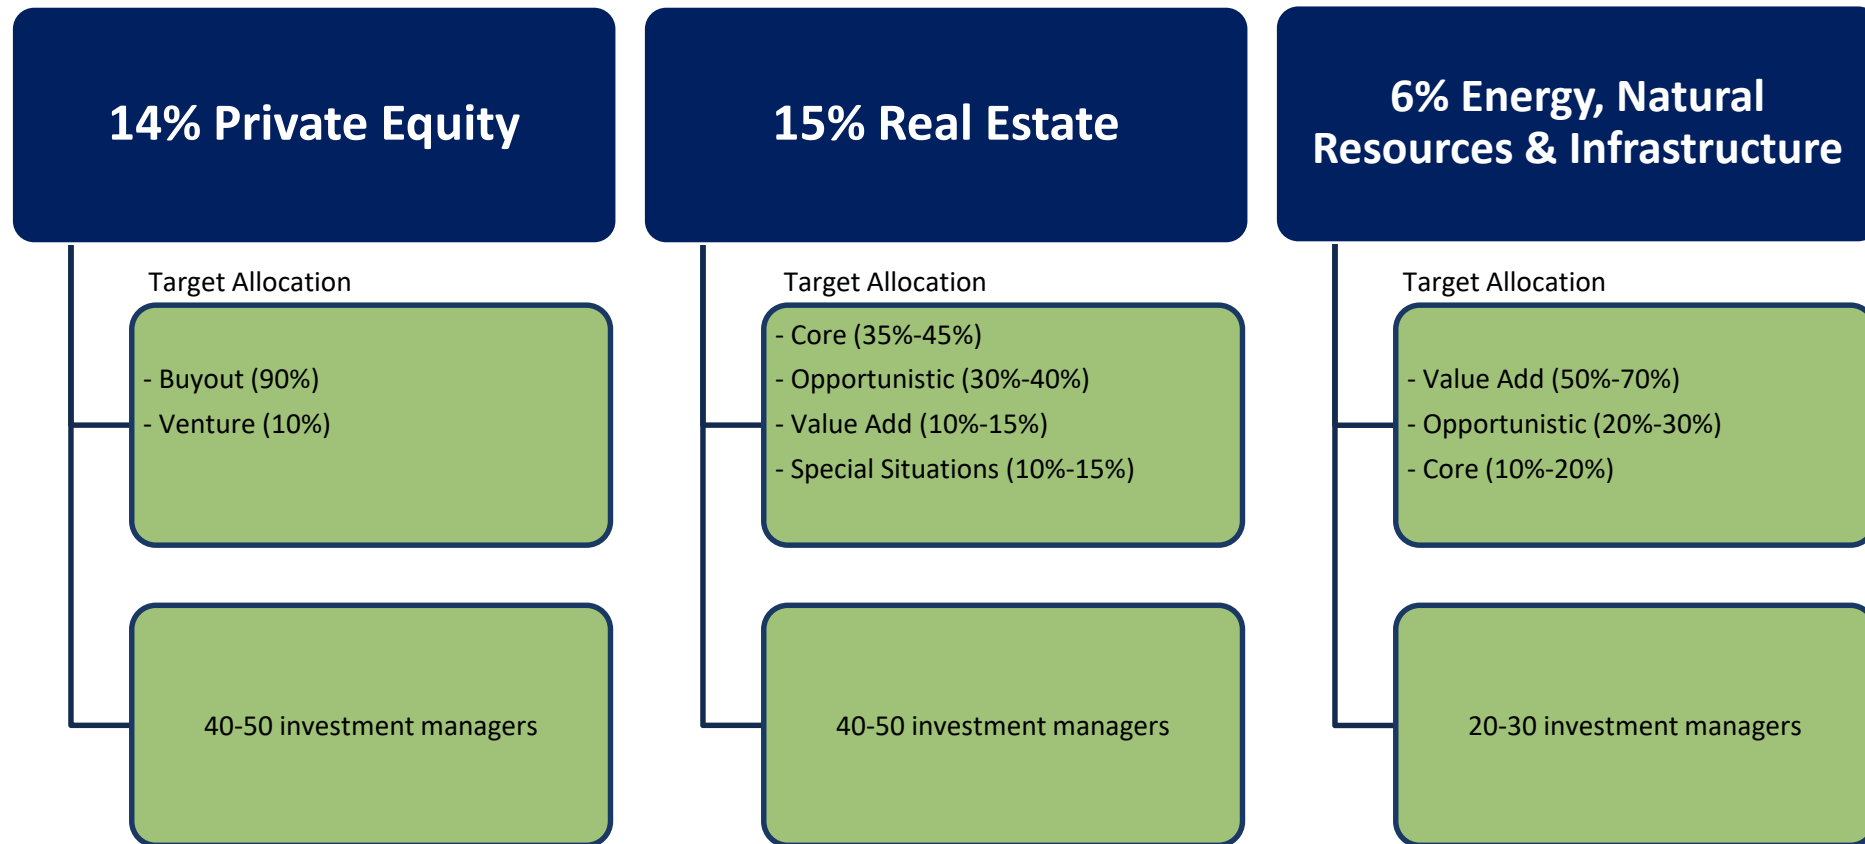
14% Private Equity

Target Allocation

- Buyout (90%)
- Venture (10%)

40-50 investment managers

15% Real Estate

Target Allocation

- Core (35%-45%)
- Opportunistic (30%-40%)
- Value Add (10%-15%)
- Special Situations (10%-15%)

40-50 investment managers

6% Energy, Natural Resources & Infrastructure

Target Allocation

- Value Add (50%-70%)
- Opportunistic (20%-30%)
- Core (10%-20%)

20-30 investment managers